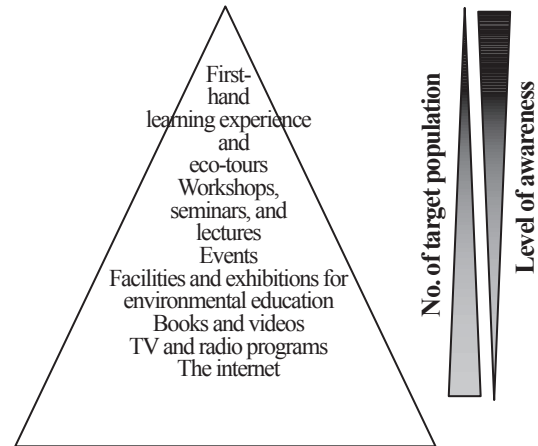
First-hand learning experience and eco-tours
Workshops, seminars, and lectures
Events
Facilities and exhibitions for environmental education
Books and videos
TV and radio programs
The internet

No. of target population
Level of awareness